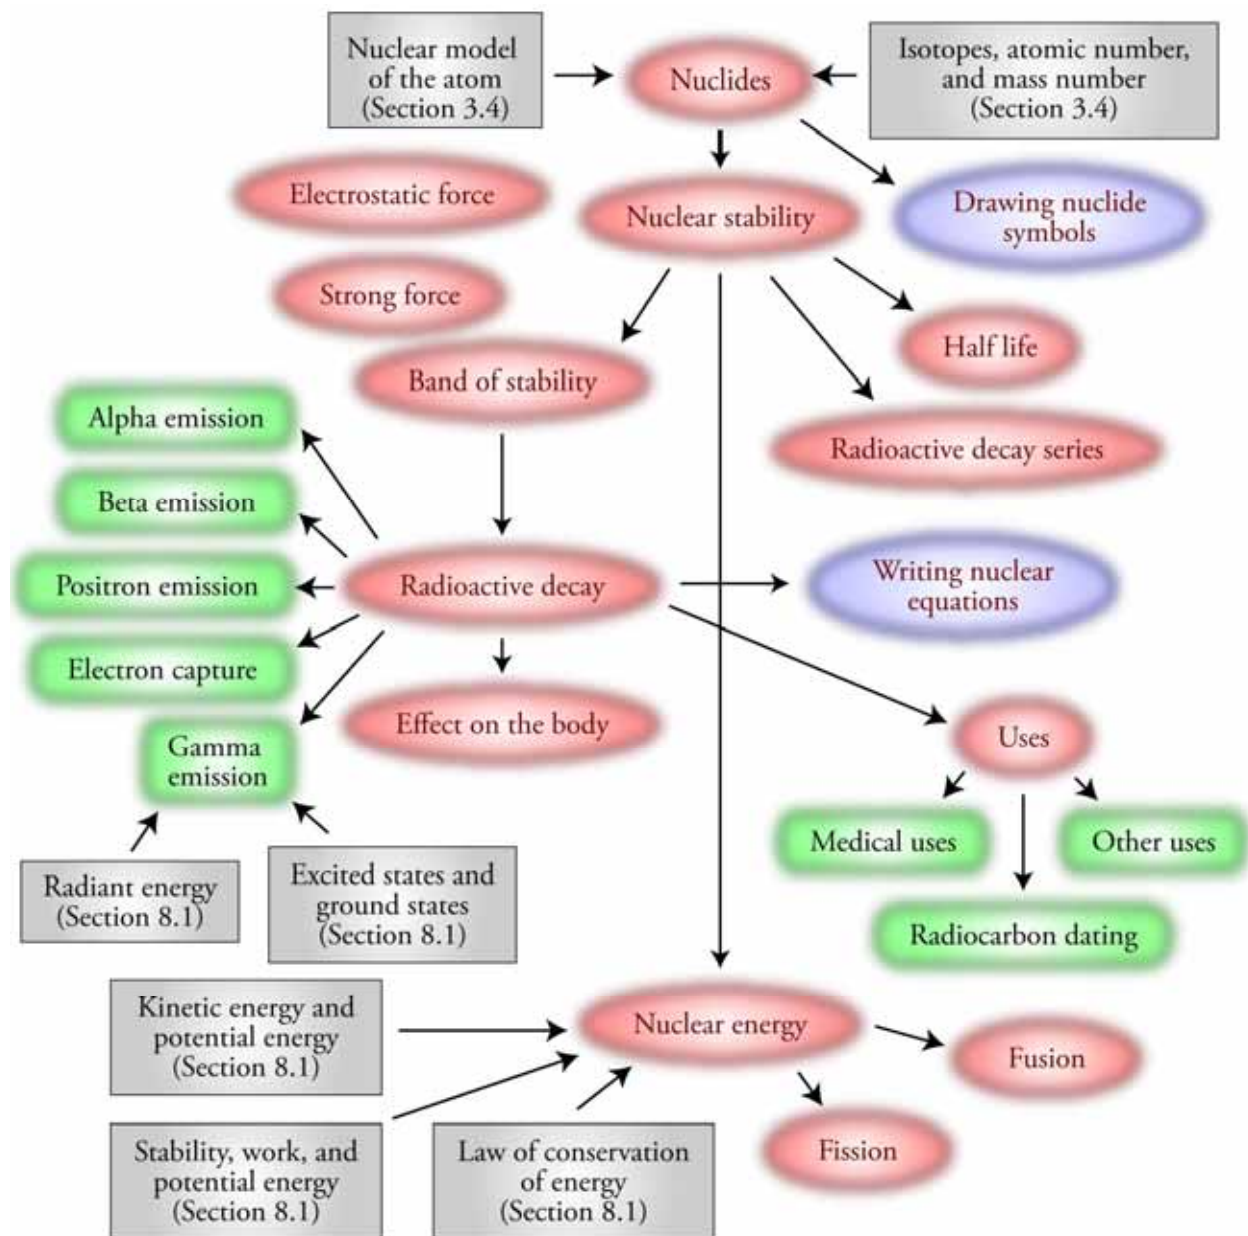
Nuclear model of the atom (Section 3.4)

Nuclides

Isotopes, atomic number, and mass number (Section 3.4)

Electrostatic force

Nuclear stability

Drawing nuclide symbols

Strong force

Half life

Band of stability

Radioactive decay series

Alpha emission

Beta emission

Positron emission

Radioactive decay

Writing nuclear equations

Electron capture

Effect on the body

Uses

Gamma emission

Medical uses

Other uses

Radiant energy (Section 8.1)

Excited states and ground states (Section 8.1)

Radiocarbon dating

Kinetic energy and potential energy (Section 8.1)

Nuclear energy

Fusion

Fission

Stability, work, and potential energy (Section 8.1)

Law of conservation of energy (Section 8.1)